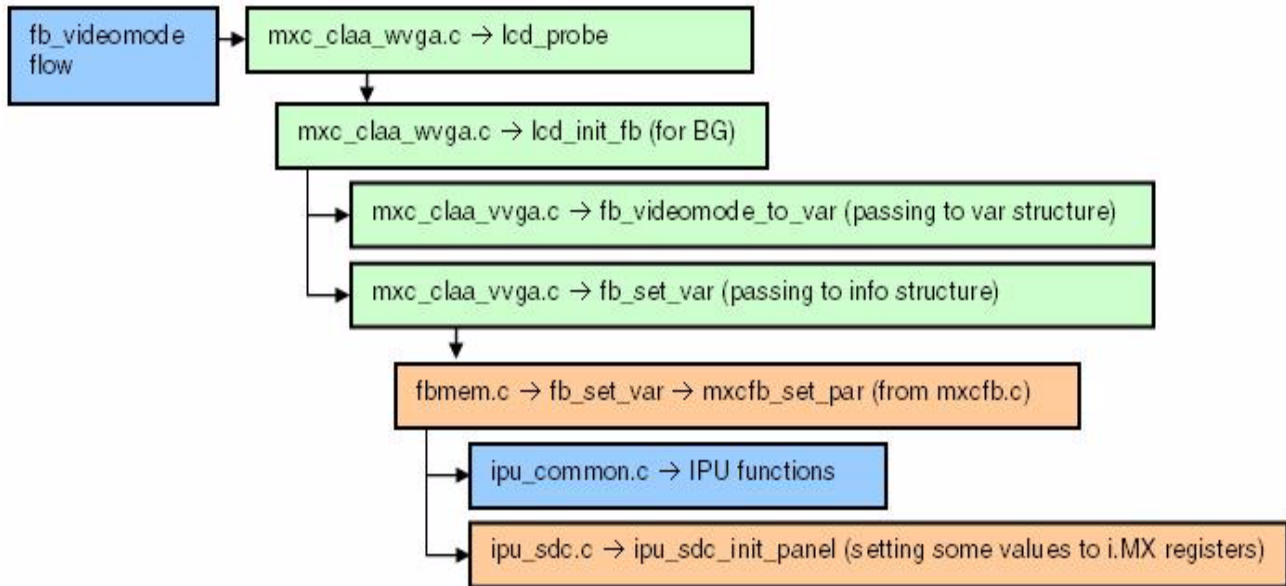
fb_videomode flow

mxc_claa_wvga.c → lcd_probe

mxc_claa_wvga.c → lcd_init_fb (for BG)

mxc_claa_vvga.c → fb_videomode_to_var (passing to var structure)

mxc_claa_vvga.c → fb_set_var (passing to info structure)

fbmem.c → fb_set_var → mxcfb_set_par (from mxcfb.c)

ipu_common.c → IPU functions

ipu_sdc.c → ipu_sdc_init_panel (setting some values to i.MX registers)